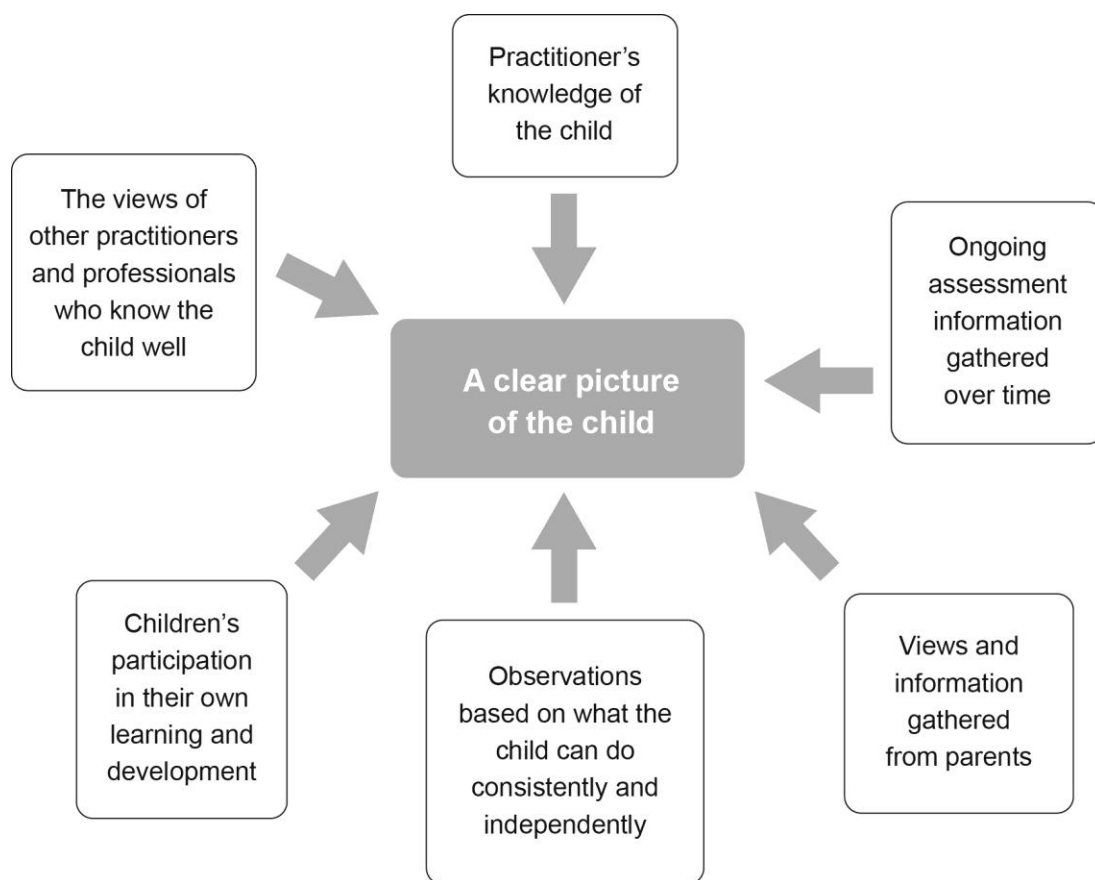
Practitioner's knowledge of the child

The views of other practitioners and professionals who know the child well

Ongoing assessment information gathered over time

A clear picture of the child

Children's participation in their own learning and development

Observations based on what the child can do consistently and independently

Views and information gathered from parents